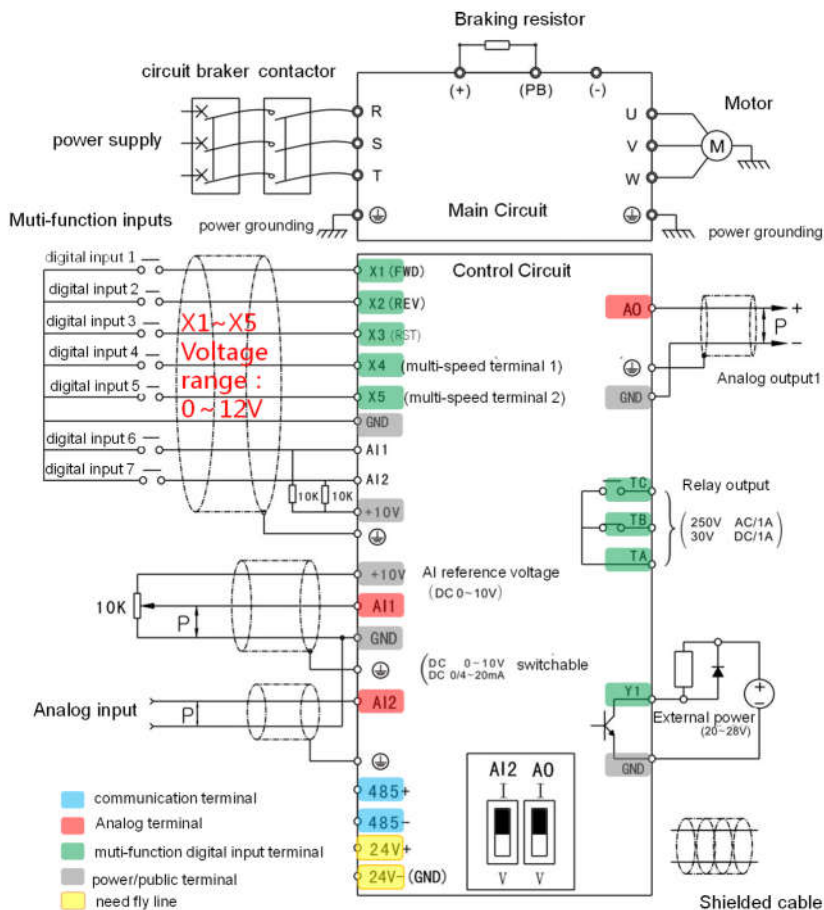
Braking resistor

circuit braker contactor

(+) (PB) (-)

power supply

R
S
T

U
V
W

Motor

M

Muti-function inputs

power grounding

Main Circuit

power grounding

digital input 1
digital input 2
digital input 3
digital input 4
digital input 5
digital input 6
digital input 7

X1~X5 Voltage range : 0~12V

Control Circuit

X1 (FWD)
X2 (REV)
X3 (RST)
X4 (multi-speed terminal 1)
X5 (multi-speed terminal 2)
GND
AI1
AI2
10K 10K
+10V

AO
P
+
–
GND
Analog output1

TC
TB
TA
Relay output
250V AC/1A
30V DC/1A

10K
P
+10V
AI reference voltage
(DC 0~10V)
AI1
GND
(DC 0~10V
DC 0/4~20mA switchable

Analog input
P
AI2

Y1
External power
(20~28V)
GND

485+
485–
24V+
24V– (GND)

AI2 AO
I I
V V

communication terminal
Analog terminal
muti-function digital input terminal
power/public terminal
need fly line

Shielded cable